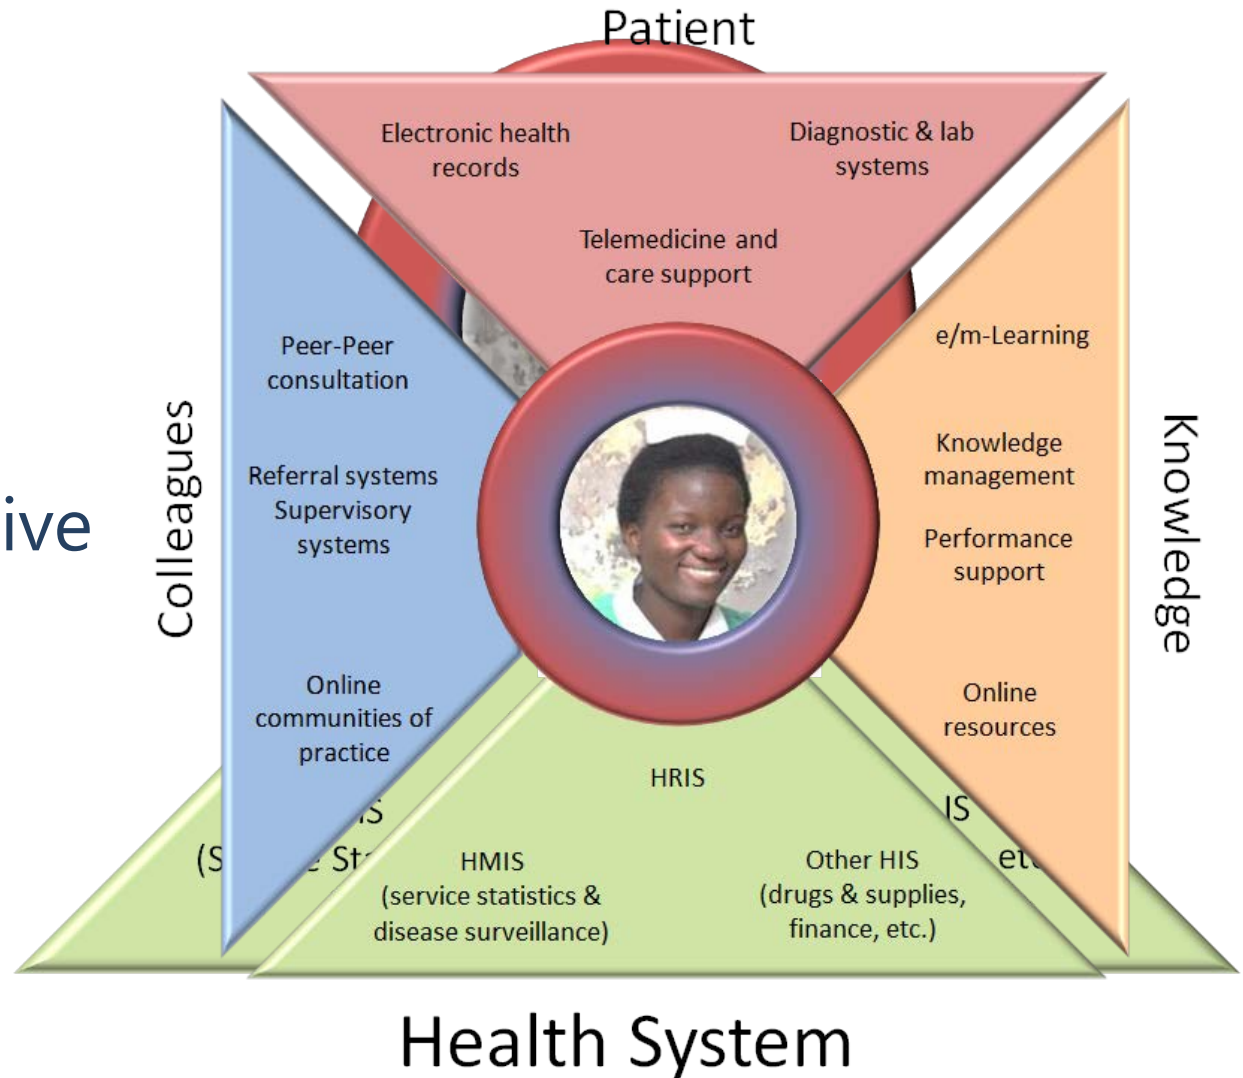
Patient

Electronic health records

Diagnostic & lab systems

Telemedicine and care support

ive

Colleagues

Peer-Peer consultation

Referral systems Supervisory systems

Online communities of practice

Knowledge

e/m-Learning

Knowledge management

Performance support

Online resources

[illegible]IS

(S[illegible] St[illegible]

IS

et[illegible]

HRIS

HMIS (service statistics & disease surveillance)

Other HIS (drugs & supplies, finance, etc.)

Health System